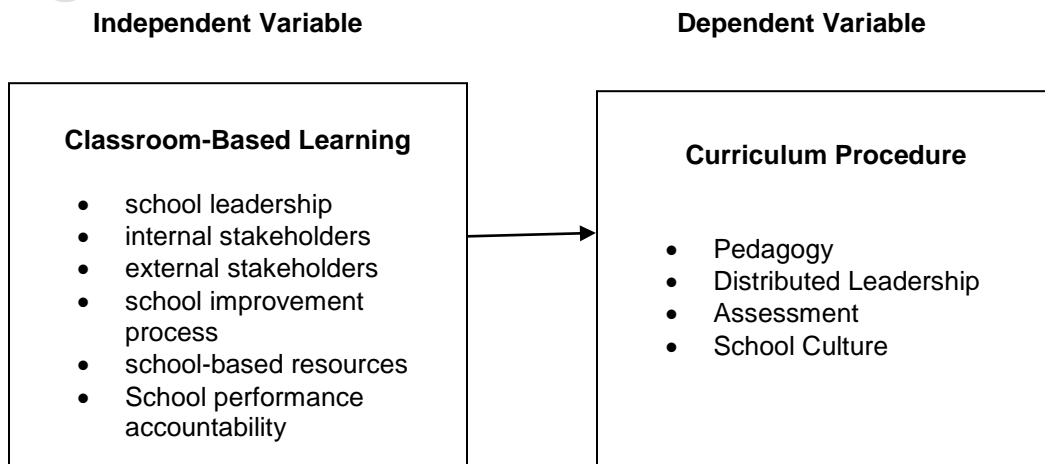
**Independent Variable**

**Dependent Variable**

**Classroom-Based Learning**

- school leadership
- internal stakeholders
- external stakeholders
- school improvement process
- school-based resources
- School performance accountability

**Curriculum Procedure**

- Pedagogy
- Distributed Leadership
- Assessment
- School Culture